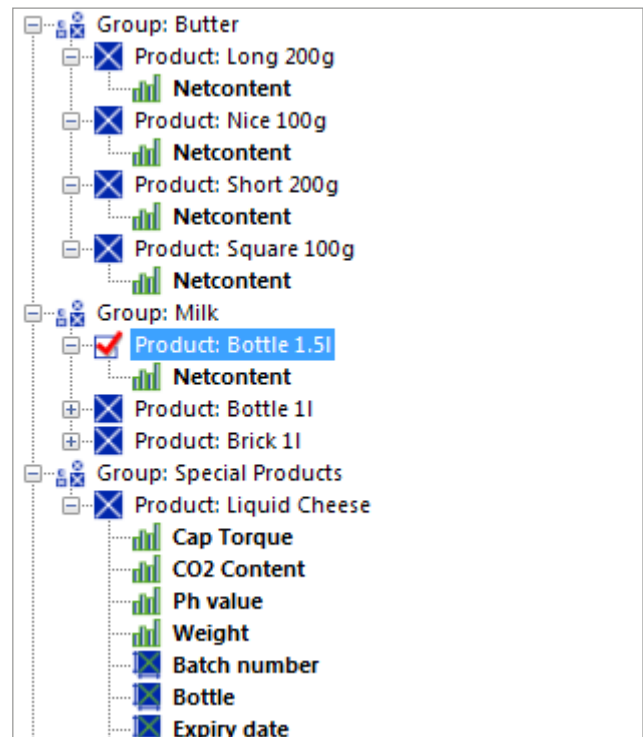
Group: Butter
Product: Long 200g
Netcontent
Product: Nice 100g
Netcontent
Product: Short 200g
Netcontent
Product: Square 100g
Netcontent
Group: Milk
Product: Bottle 1.5l
Netcontent
Product: Bottle 1l
Product: Brick 1l
Group: Special Products
Product: Liquid Cheese
Cap Torque
CO2 Content
Ph value
Weight
Batch number
Bottle
Expiry date